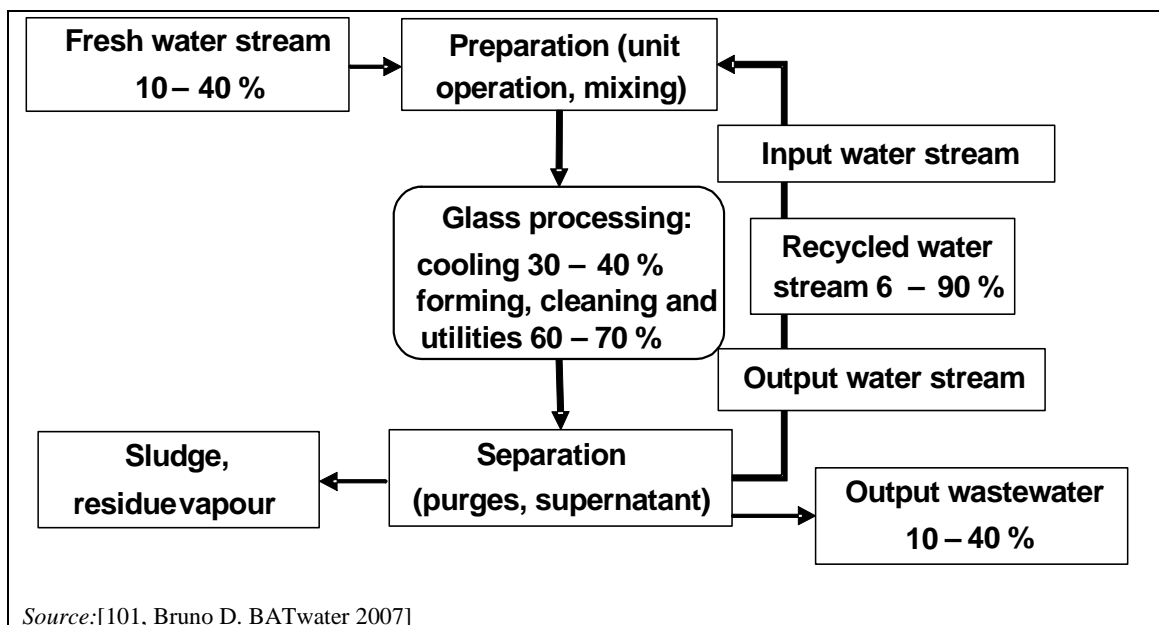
Fresh water stream
10 – 40 %

Preparation (unit operation, mixing)

Input water stream

Glass processing:
cooling 30 – 40 %
forming, cleaning and utilities 60 – 70 %

Recycled water stream 6 – 90 %

Output water stream

Sludge, residuevapour

Separation (purges, supernatant)

Output wastewater
10 – 40 %

Source:[101, Bruno D. BATwater 2007]